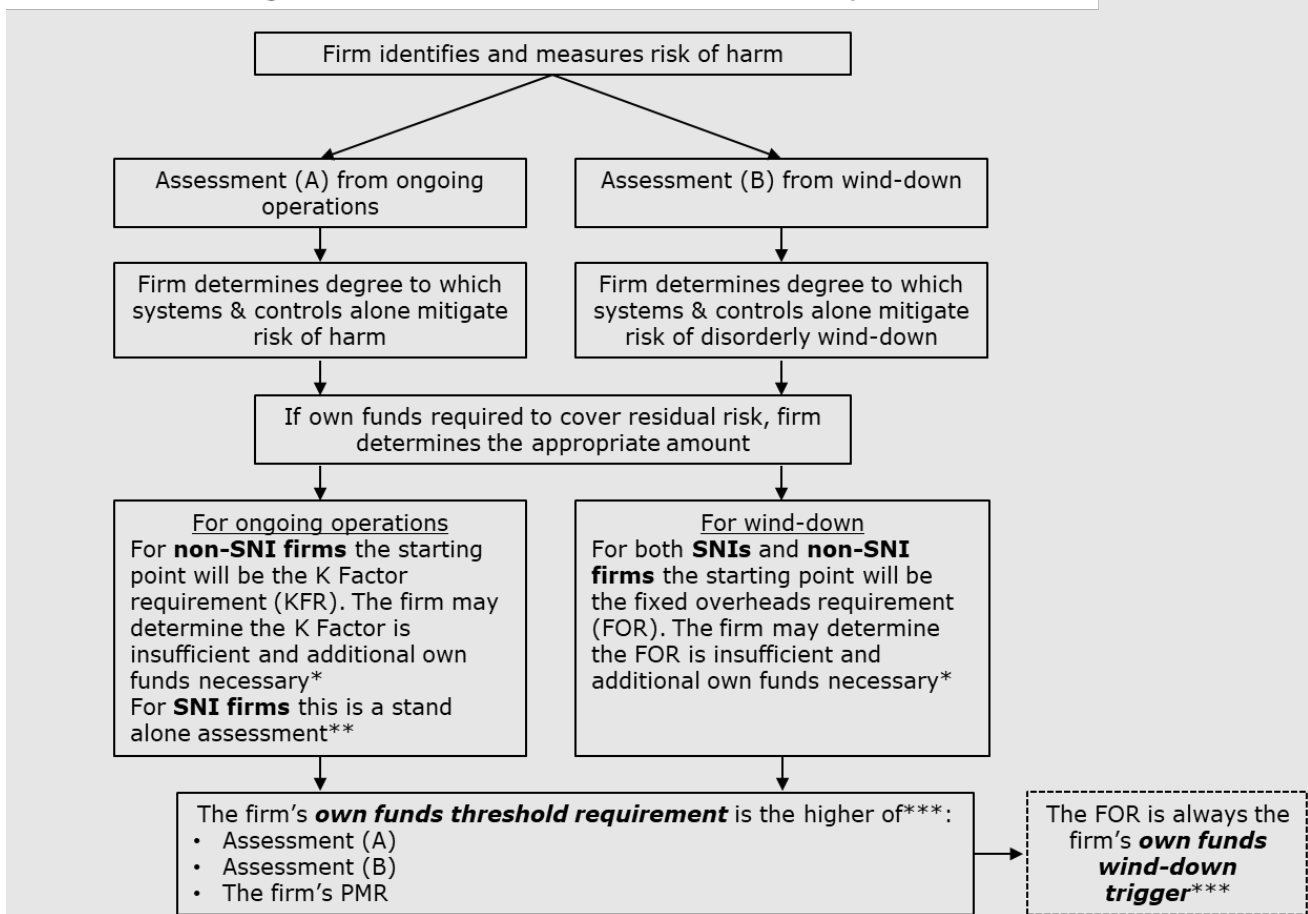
Firm identifies and measures risk of harm

Assessment (A) from ongoing operations

Assessment (B) from wind-down

Firm determines degree to which systems & controls alone mitigate risk of harm

Firm determines degree to which systems & controls alone mitigate risk of disorderly wind-down

If own funds required to cover residual risk, firm determines the appropriate amount

For ongoing operations
For **non-SNI firms** the starting point will be the K Factor requirement (KFR). The firm may determine the K Factor is insufficient and additional own funds necessary*
For **SNI firms** this is a stand alone assessment**

For wind-down
For both **SNIs** and **non-SNI firms** the starting point will be the fixed overheads requirement (FOR). The firm may determine the FOR is insufficient and additional own funds necessary*

The firm's ***own funds threshold requirement*** is the higher of***:
• Assessment (A)
• Assessment (B)
• The firm's PMR

The FOR is always the firm's ***own funds wind-down trigger******